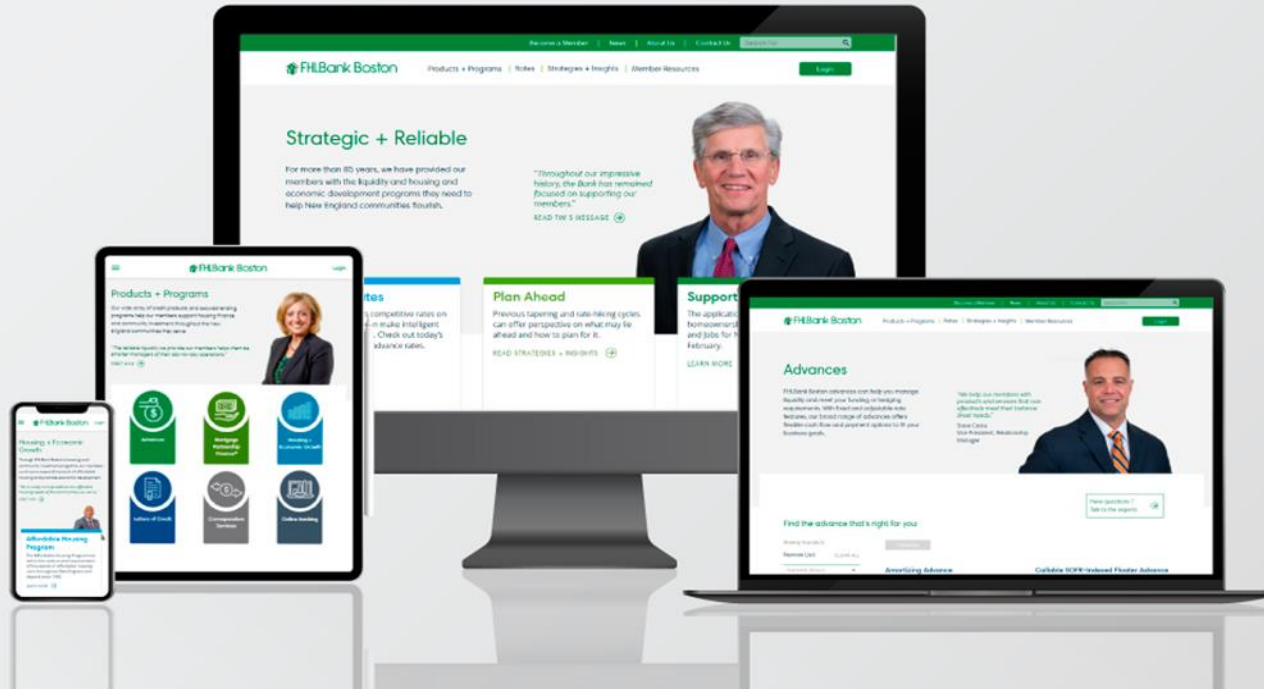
Become a Member | News | About Us | Contact Us

FHLBank Boston

Products + Programs | Rates | Strategies + Insights | Member Resources

Login

Strategic + Reliable

For more than 85 years, we have provided our members with the liquidity and housing and economic development programs they need to help New England communities flourish.

"Throughout our impressive history, the Bank has remained focused on supporting our members."

READ TIM'S MESSAGE

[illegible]tes

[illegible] competitive rates on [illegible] make intelligent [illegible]. Check out today's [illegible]advance rates.

Plan Ahead

Previous tapering and rate-hiking cycles can offer perspective on what may lie ahead and how to plan for it.

READ STRATEGIES + INSIGHTS

Support

The applicati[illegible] homeowners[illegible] and jobs for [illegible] February.

LEARN MORE

FHLBank Boston

Login

Products + Programs

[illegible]

Advances

Mortgage Partnership Finance

Housing + Economic Growth

Letters of Credit

Correspondent Services

Online Banking

FHLBank Boston

Housing + Economic Growth

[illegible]

Affordable Housing Program

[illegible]

Become a Member | News | About Us | Contact Us

FHLBank Boston

Products + Programs | Rates | Strategies + Insights | Member Resources

Login

Advances

FHLBank Boston advances can help you manage liquidity and meet your funding or hedging requirements. With fixed and adjustable rate features, our broad range of advances offers flexible cash flow and payment options to fit your business goals.

"We help our members with products and services that can effectively meet their balance sheet needs."

Steve Costa
Vice President, Relationship Manager

Have questions? Talk to the experts

Find the advance that's right for you

Remove List CLEAR ALL

Amortizing Advance

Callable SOFR-Indexed Floater Advance